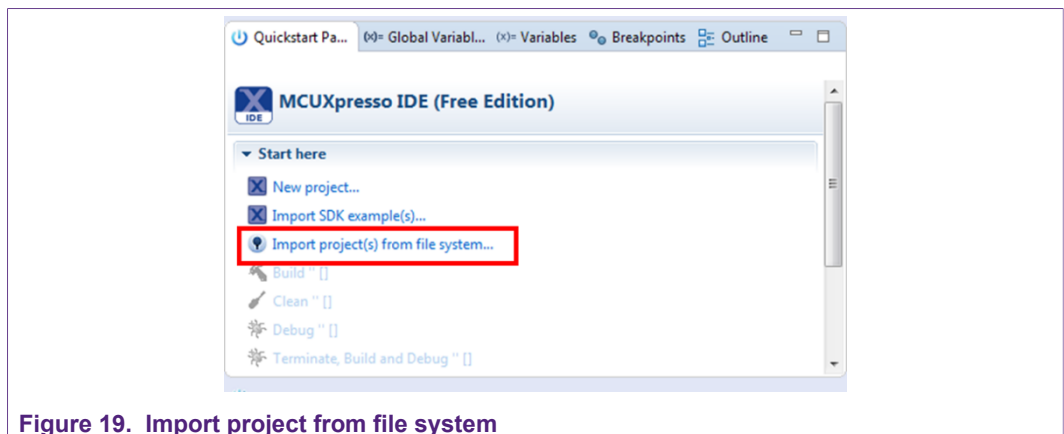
Quickstart Pa... (x)= Global Variabl... (x)= Variables Breakpoints Outline

MCUXpresso IDE (Free Edition)

IDE

Start here

New project...

Import SDK example(s)...

Import project(s) from file system...

Build '' []

Clean '' []

Debug '' []

Terminate, Build and Debug '' []

Figure 19. Import project from file system